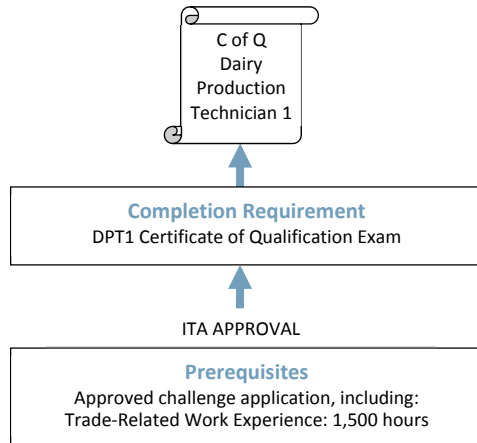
C of Q
Dairy
Production
Technician 1

Completion Requirement
DPT1 Certificate of Qualification Exam

ITA APPROVAL

Prerequisites
Approved challenge application, including:
Trade-Related Work Experience: 1,500 hours